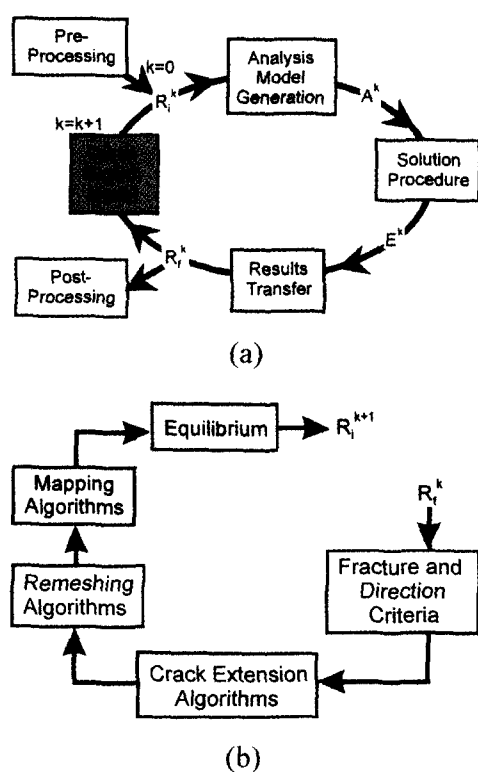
Pre-Processing

k=0

$R_i^k$

Analysis Model Generation

$A^k$

Solution Procedure

$E^k$

Results Transfer

$R_f^k$

Post-Processing

k=k+1

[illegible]

(a)

Equilibrium

$R_i^{k+1}$

Mapping Algorithms

$R_f^k$

Remeshing Algorithms

Fracture and Direction Criteria

Crack Extension Algorithms

(b)